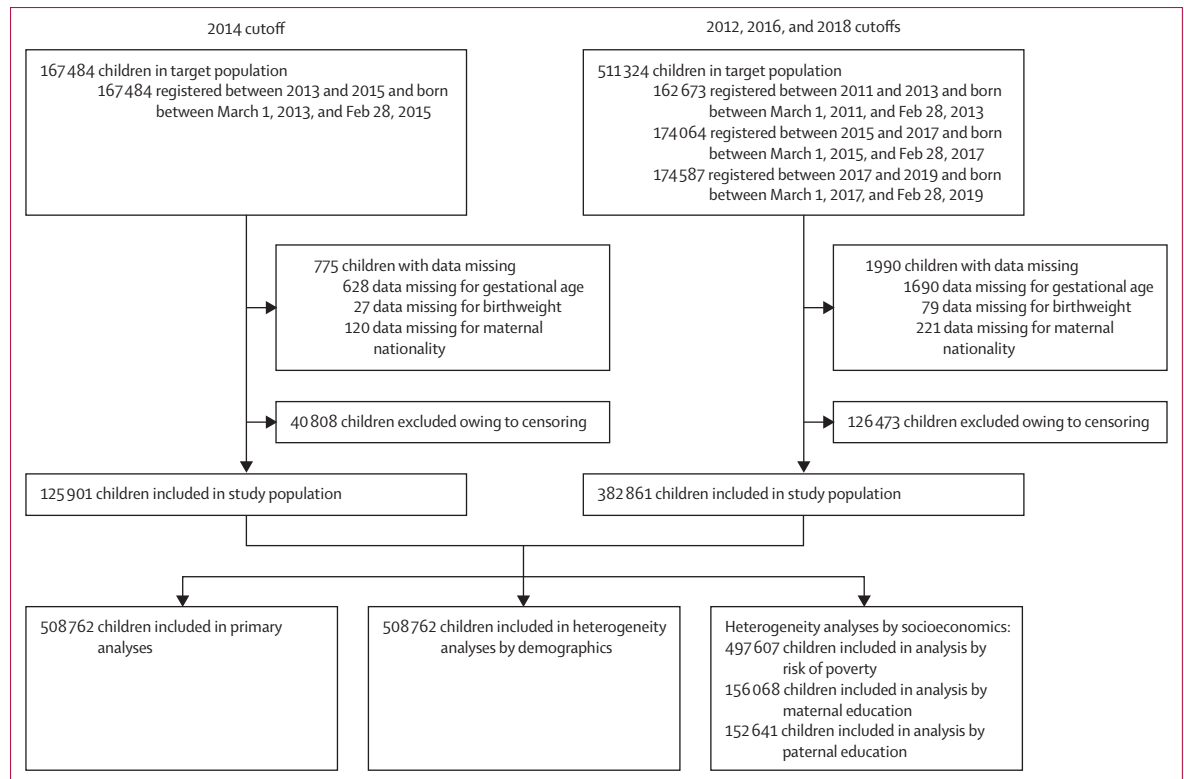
2014 cutoff

167 484 children in target population
167 484 registered between 2013 and 2015 and born between March 1, 2013, and Feb 28, 2015

775 children with data missing
628 data missing for gestational age
27 data missing for birthweight
120 data missing for maternal nationality

40 808 children excluded owing to censoring

125 901 children included in study population

2012, 2016, and 2018 cutoffs

511 324 children in target population
162 673 registered between 2011 and 2013 and born between March 1, 2011, and Feb 28, 2013
174 064 registered between 2015 and 2017 and born between March 1, 2015, and Feb 28, 2017
174 587 registered between 2017 and 2019 and born between March 1, 2017, and Feb 28, 2019

1990 children with data missing
1690 data missing for gestational age
79 data missing for birthweight
221 data missing for maternal nationality

126 473 children excluded owing to censoring

382 861 children included in study population

508 762 children included in primary analyses

508 762 children included in heterogeneity analyses by demographics

Heterogeneity analyses by socioeconomics:
497 607 children included in analysis by risk of poverty
156 068 children included in analysis by maternal education
152 641 children included in analysis by paternal education